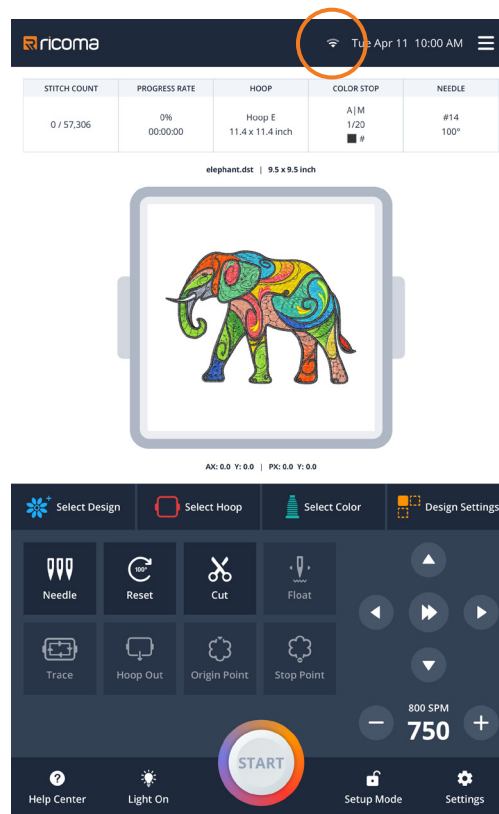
ricoma

Tue Apr 11 10:00 AM

| STITCH COUNT | PROGRESS RATE | HOOP | COLOR STOP | NEEDLE |
|---|---|---|---|---|
| 0 / 57,306 | 0% 00:00:00 | Hoop E 11.4 x 11.4 inch | A\|M 1/20 # | #14 100° |

elephant.dst | 9.5 x 9.5 inch

AX: 0.0 Y: 0.0 | PX: 0.0 Y: 0.0

Select Design
Select Hoop
Select Color
Design Settings

Needle
Reset
Cut
Float
Trace
Hoop Out
Origin Point
Stop Point

800 SPM
750

START

Help Center
Light On
Setup Mode
Settings